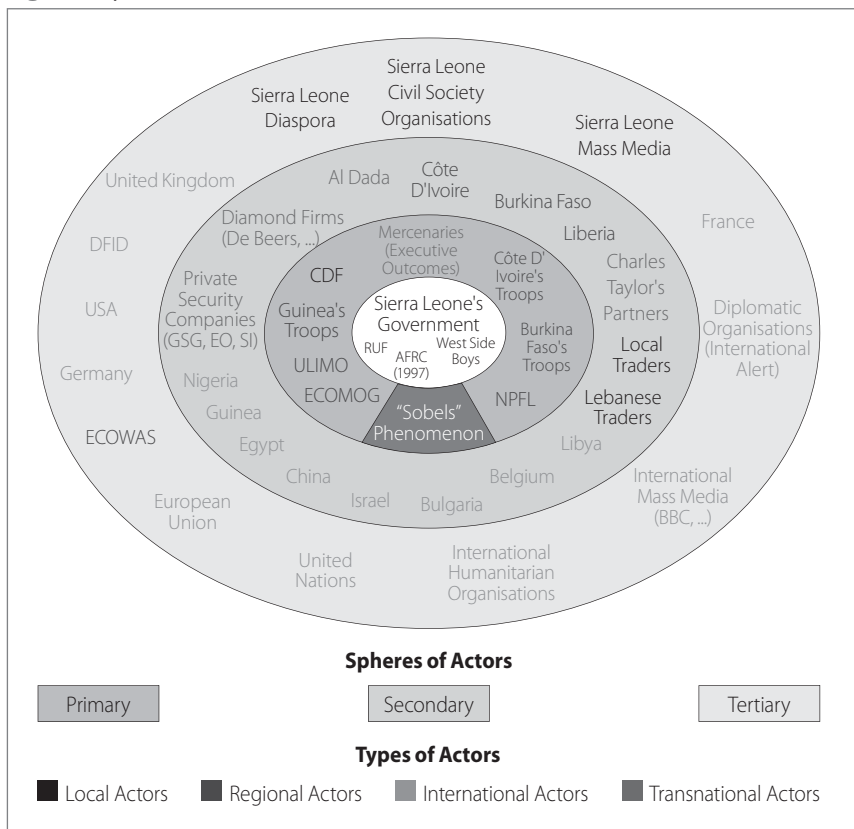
Sierra Leone Diaspora

Sierra Leone Civil Society Organisations

Sierra Leone Mass Media

United Kingdom

Al Dada

Côte D'Ivoire

Burkina Faso

France

DFID

Diamond Firms (De Beers, ...)

Mercenaries (Executive Outcomes)

Côte D'Ivoire's Troops

Liberia

Charles Taylor's Partners

USA

Private Security Companies (GSG, EO, SI)

CDF

Guinea's Troops

Sierra Leone's Government

RUF

AFRC (1997)

West Side Boys

Burkina Faso's Troops

Local Traders

Diplomatic Organisations (International Alert)

Germany

Nigeria

ULIMO

ECOMOG

NPFL

Lebanese Traders

Guinea

"Sobels" Phenomenon

ECOWAS

Egypt

Libya

China

Belgium

International Mass Media (BBC, ...)

European Union

Israel

Bulgaria

United Nations

International Humanitarian Organisations

Spheres of Actors

Primary

Secondary

Tertiary

Types of Actors

Local Actors

Regional Actors

International Actors

Transnational Actors